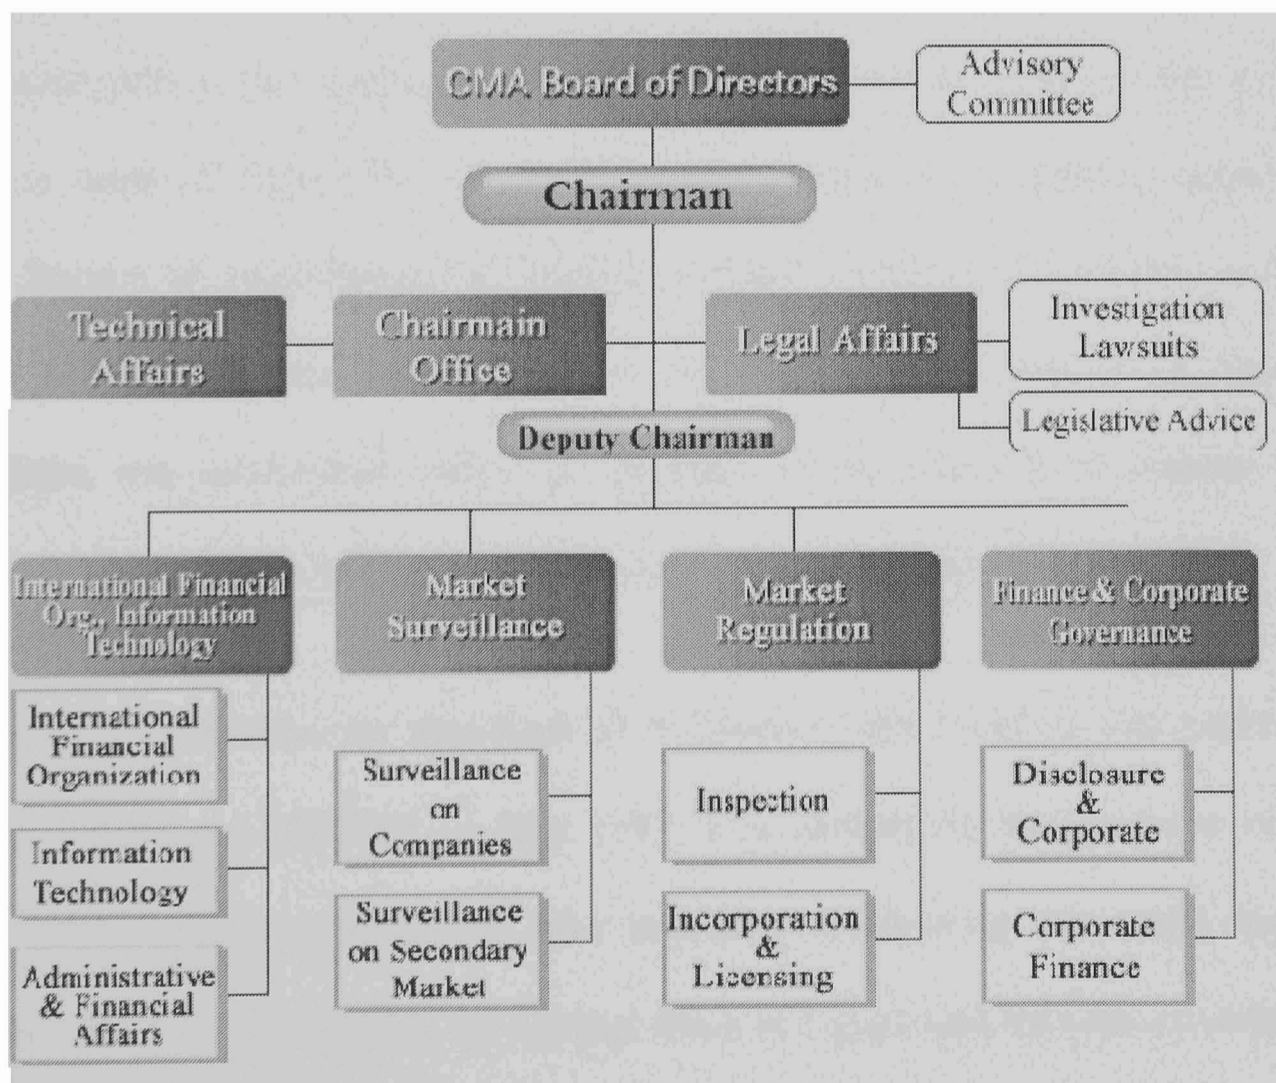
CMA Board of Directors

Advisory Committee

Chairman

Technical Affairs

Chairmain Office

Legal Affairs

Investigation Lawsuits

Legislative Advice

Deputy Chairman

International Financial Org., Information Technology

International Financial Organization

Information Technology

Administrative & Financial Affairs

Market Surveillance

Surveillance on Companies

Surveillance on Secondary Market

Market Regulation

Inspection

Incorporation & Licensing

Finance & Corporate Governance

Disclosure & Corporate

Corporate Finance